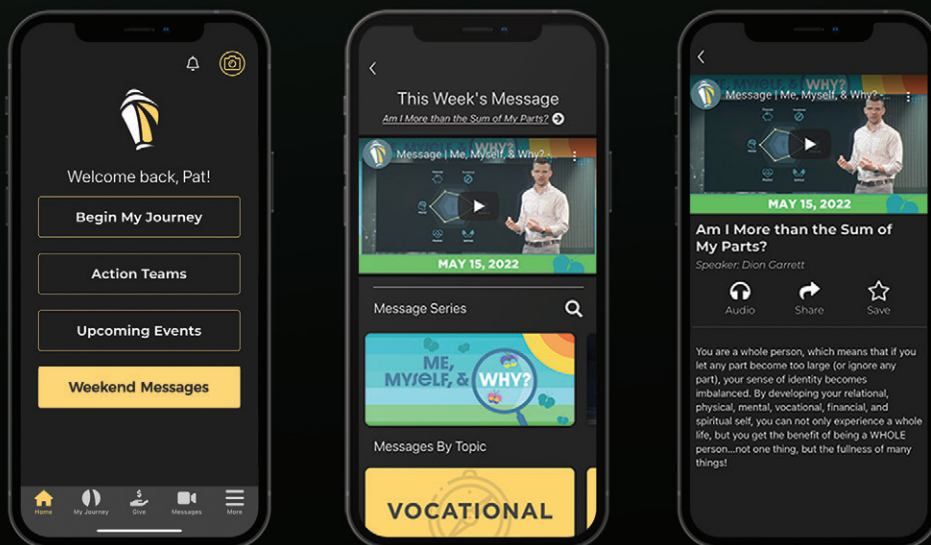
Welcome back, Pat!

Begin My Journey

Action Teams

Upcoming Events

Weekend Messages

Home My Journey Give Messages More

This Week's Message

Am I More than the Sum of My Parts?

Message | Me, Myself, & Why?

MAY 15, 2022

Message Series

ME, MYSELF, & WHY?

Messages By Topic

VOCATIONAL

Message | Me, Myself, & Why?

MAY 15, 2022

Am I More than the Sum of My Parts?

Speaker: Dion Garrett

Audio Share Save

You are a whole person, which means that if you let any part become too large (or ignore any part), your sense of identity becomes imbalanced. By developing your relational, physical, mental, vocational, financial, and spiritual self, you can not only experience a whole life, but you get the benefit of being a WHOLE person...not one thing, but the fullness of many things!